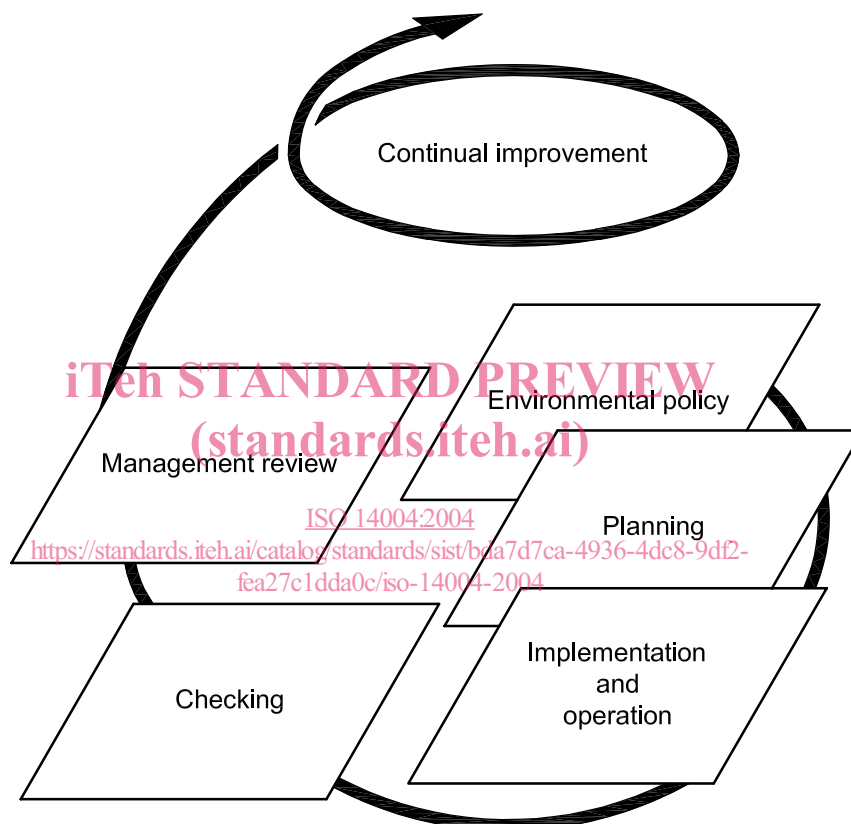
Continual improvement

iTeh STANDARD PREVIEW
(standards.iteh.ai)

Environmental policy

Management review

ISO 14004:2004
https://standards.iteh.ai/catalog/standards/sist/bda7d7ca-4936-4dc8-9df2-fea27c1dda0c/iso-14004-2004

Planning

Implementation and operation

Checking